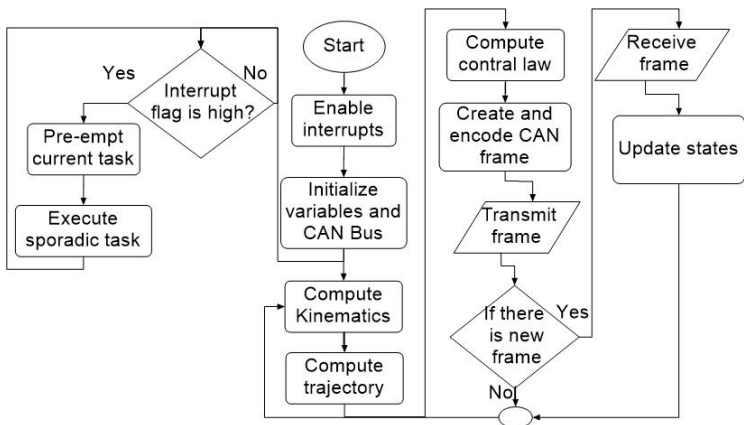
Interrupt flag is high?

Yes

No

Pre-empt current task

Execute sporadic task

Start

Enable interrupts

Initialize variables and CAN Bus

Compute Kinematics

Compute trajectory

Compute contral law

Create and encode CAN frame

Transmit frame

If there is new frame

Yes

No

Receive frame

Update states